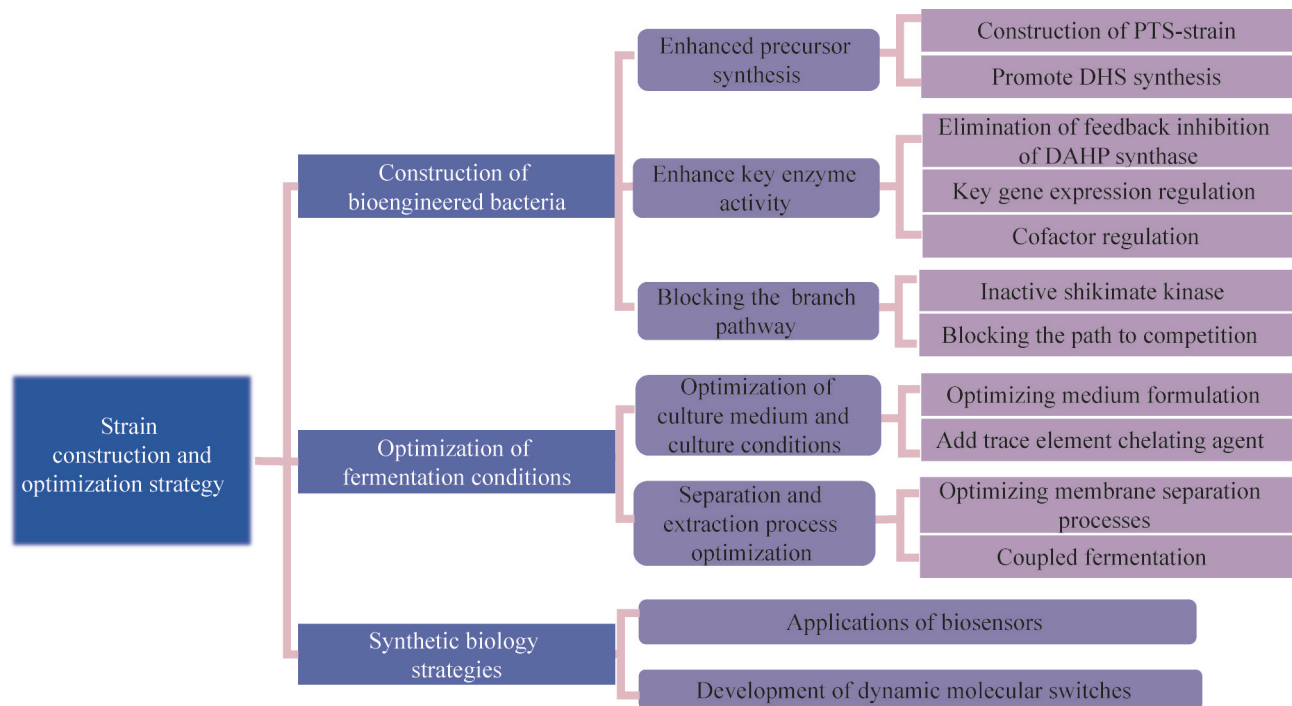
Strain construction and optimization strategy

Construction of bioengineered bacteria

Enhanced precursor synthesis

Construction of PTS-strain

Promote DHS synthesis

Enhance key enzyme activity

Elimination of feedback inhibition of DAHP synthase

Key gene expression regulation

Cofactor regulation

Blocking the branch pathway

Inactive shikimate kinase

Blocking the path to competition

Optimization of fermentation conditions

Optimization of culture medium and culture conditions

Optimizing medium formulation

Add trace element chelating agent

Separation and extraction process optimization

Optimizing membrane separation processes

Coupled fermentation

Synthetic biology strategies

Applications of biosensors

Development of dynamic molecular switches